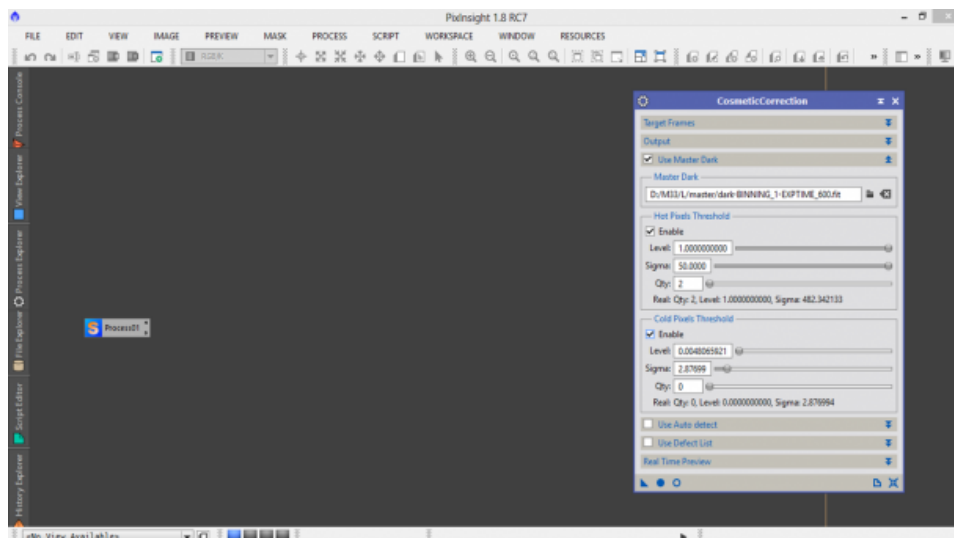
PixInsight 1.8 RC7

FILE EDIT VIEW IMAGE PREVIEW MASK PROCESS SCRIPT WORKSPACE WINDOW RESOURCES

RGBK

Process Console
View Explorer
Process Explorer
File Explorer
Script Editor
History Explorer

Process01

CosmeticCorrection

Target Frames
Output
Use Master Dark
Master Dark
D:/M33/L/master/dark-BINNING_1-EXPTIME_600.fit
Hot Pixels Threshold
Enable
Level: 1.0000000000
Sigma: 50.0000
Qty: 2
Real: Qty: 2, Level: 1.0000000000, Sigma: 482.342133
Cold Pixels Threshold
Enable
Level: 0.0048065821
Sigma: 2.87699
Qty: 0
Real: Qty: 0, Level: 0.0000000000, Sigma: 2.876994
Use Auto detect
Use Defect List
Real Time Preview

<No View Available>